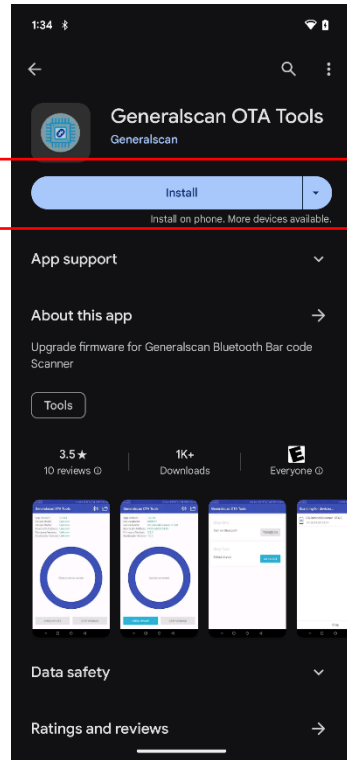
1:34

Generalscan OTA Tools
Generalscan

Install
Install on phone. More devices available.

App support

About this app

Upgrade firmware for Generalscan Bluetooth Bar code Scanner

Tools

3.5 ★
10 reviews ⓘ

1K+
Downloads

E
Everyone ⓘ

Generalscan OTA Tools

Generalscan OTA Tools

Data safety

Ratings and reviews